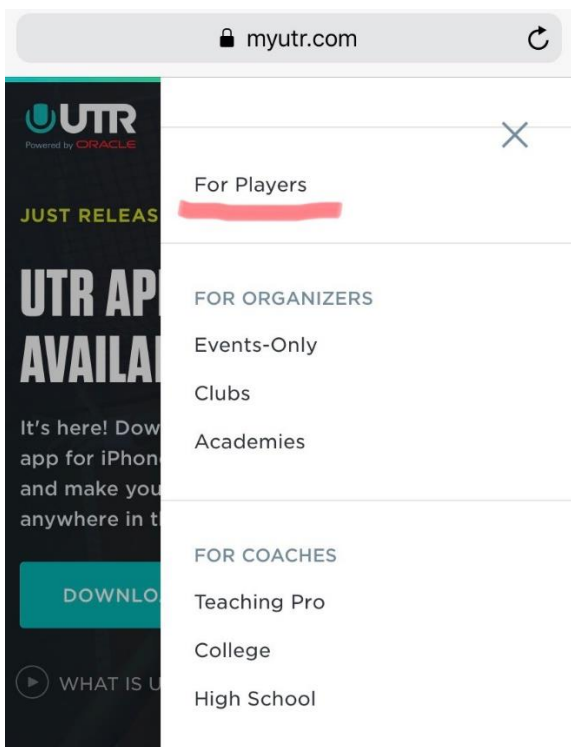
myutr.com

UTR
Powered by ORACLE

JUST RELEAS

UTR AP
AVAILA

It's here! Dow
app for iPhon
and make you
anywhere in t

DOWNLO

WHAT IS U

For Players

FOR ORGANIZERS
Events-Only
Clubs
Academies

FOR COACHES
Teaching Pro
College
High School